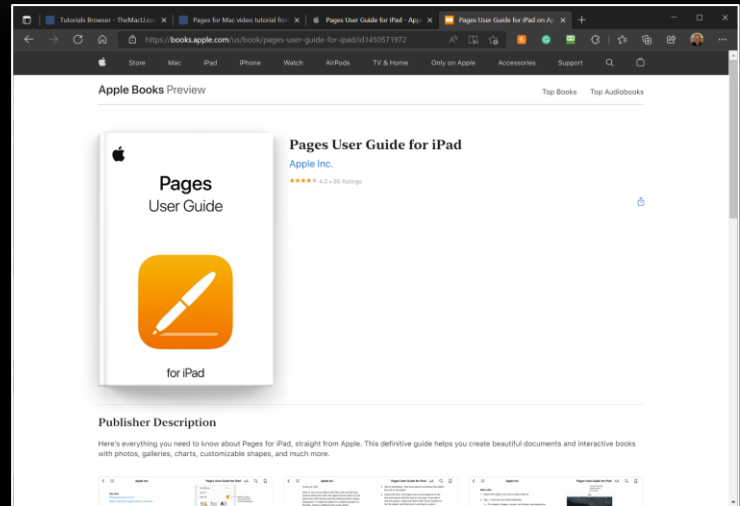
Tutorials Browser - TheMacU... | Pages for Mac video tutorial for... | Pages User Guide for iPad - Appl... | Pages User Guide for iPad on Ap...

https://books.apple.com/us/book/pages-user-guide-for-ipad/id1450571972

Store Mac iPad iPhone Watch AirPods TV & Home Only on Apple Accessories Support

Apple Books Preview

Top Books Top Audiobooks

Pages
User Guide
for iPad

Pages User Guide for iPad

Apple Inc.

4.0 • 65 Ratings

Publisher Description

Here's everything you need to know about Pages for iPad, straight from Apple. This definitive guide helps you create beautiful documents and interactive books with photos, galleries, charts, customizable shapes, and much more.

Apple Inc. Pages User Guide for iPad